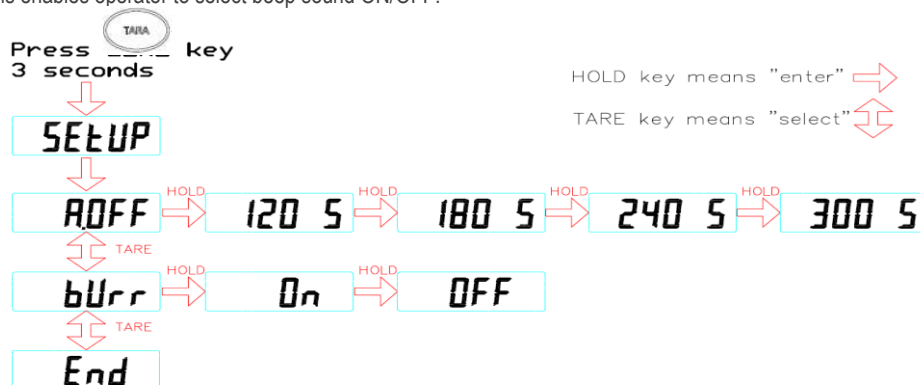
is enables operator to select beep sound ON/OFF.

Press TARA key
3 seconds

HOLD key means "enter"

TARE key means "select"

SEtUP

A.OFF HOLD 120 S HOLD 180 S HOLD 240 S HOLD 300 S

TARE

bUrr HOLD On HOLD OFF

TARE

End